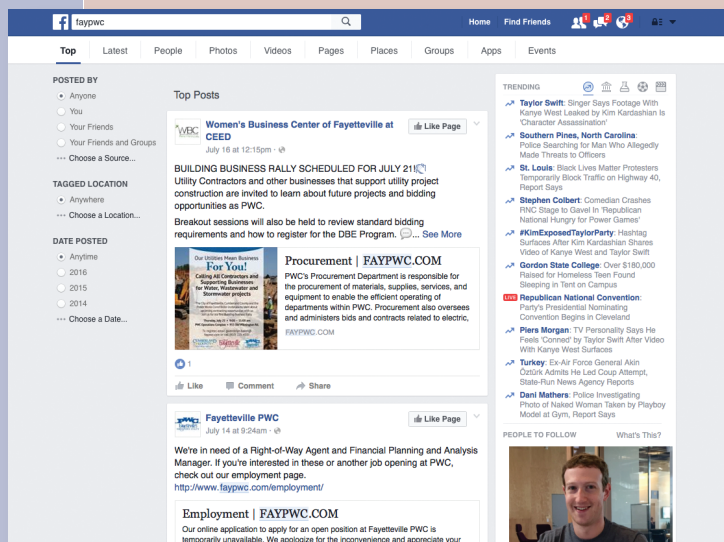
faypwc

Home Find Friends 1 2 5

Top Latest People Photos Videos Pages Places Groups Apps Events

POSTED BY
Anyone
You
Your Friends
Your Friends and Groups
Choose a Source...

TAGGED LOCATION
Anywhere
Choose a Location...

DATE POSTED
Anytime
2016
2015
2014
Choose a Date...

Top Posts

Women's Business Center of Fayetteville at CEED
July 16 at 12:15pm
Like Page

BUILDING BUSINESS RALLY SCHEDULED FOR JULY 21!
Utility Contractors and other businesses that support utility project construction are invited to learn about future projects and bidding opportunities as PWC.
Breakout sessions will also be held to review standard bidding requirements and how to register for the DBE Program. ... See More

Our Utilities Mean Business For You!
Calling All Contractors and Supporting Businesses for Water, Wastewater and Stormwater projects

Procurement | FAYPWC.COM
PWC's Procurement Department is responsible for the procurement of materials, supplies, services, and equipment to enable the efficient operating of departments within PWC. Procurement also oversees and administers bids and contracts related to electric,
FAYPWC.COM

1
Like Comment Share

Fayetteville PWC
July 14 at 9:24am
Like Page

We're in need of a Right-of-Way Agent and Financial Planning and Analysis Manager. If you're interested in these or another job opening at PWC, check out our employment page.
http://www.faypwc.com/employment/

Employment | FAYPWC.COM
Our online application to apply for an open position at Fayetteville PWC is temporarily unavailable. We apologize for the inconvenience and appreciate your

TRENDING
Taylor Swift: Singer Says Footage With Kanye West Leaked by Kim Kardashian Is 'Character Assassination'
Southern Pines, North Carolina: Police Searching for Man Who Allegedly Made Threats to Officers
St. Louis: Black Lives Matter Protesters Temporarily Block Traffic on Highway 40, Report Says
Stephen Colbert: Comedian Crashes RNC Stage to Gavel In 'Republican National Hungry for Power Games'
#KimExposedTaylorParty: Hashtag Surfaces After Kim Kardashian Shares Video of Kanye West and Taylor Swift
Gordon State College: Over $180,000 Raised for Homeless Teen Found Sleeping in Tent on Campus
LIVE Republican National Convention: Party's Presidential Nominating Convention Begins in Cleveland
Piers Morgan: TV Personality Says He Feels 'Conned' by Taylor Swift After Video With Kanye West Surfaces
Turkey: Ex-Air Force General Akin Öztürk Admits He Led Coup Attempt, State-Run News Agency Reports
Dani Mathers: Police Investigating Photo of Naked Woman Taken by Playboy Model at Gym, Report Says

PEOPLE TO FOLLOW What's This?